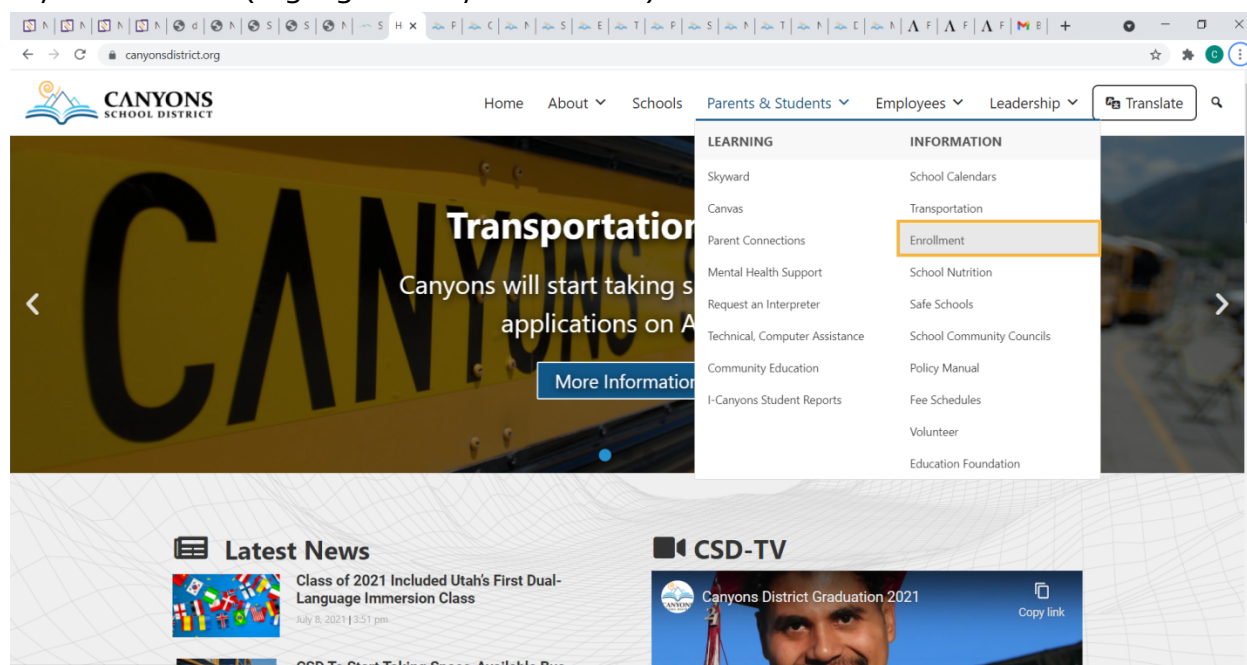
canyonsdistrict.org

CANYONS
SCHOOL DISTRICT

Home About Schools Parents & Students Employees Leadership Translate

LEARNING
Skyward
Canvas
Parent Connections
Mental Health Support
Request an Interpreter
Technical, Computer Assistance
Community Education
I-Canyons Student Reports

INFORMATION
School Calendars
Transportation
Enrollment
School Nutrition
Safe Schools
School Community Councils
Policy Manual
Fee Schedules
Volunteer
Education Foundation

CANYONS

Transportatio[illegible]
Canyons will start taking s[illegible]
applications on A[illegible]
More Informatio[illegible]

Latest News

Class of 2021 Included Utah's First Dual-Language Immersion Class
July 8, 2021 | 3:51 pm

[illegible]

CSD-TV

Canyons District Graduation 2021
Copy link